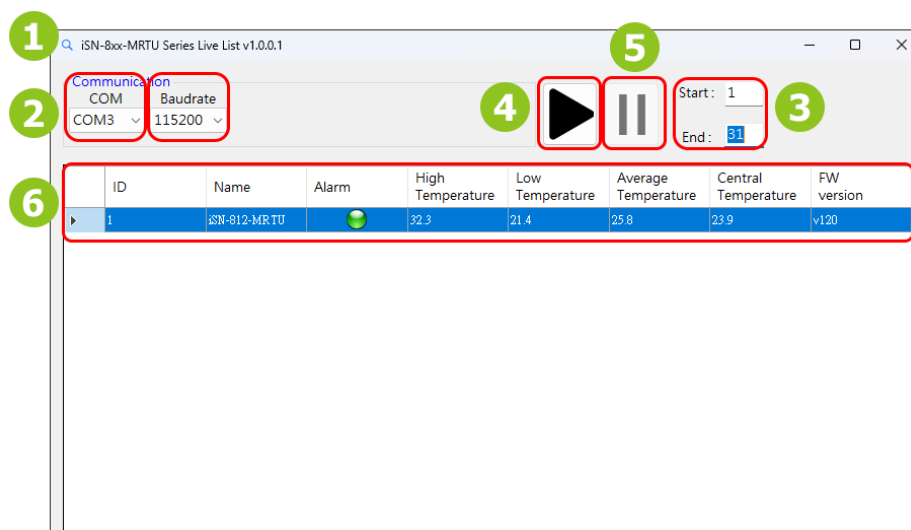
1

iSN-8xx-MRTU Series Live List v1.0.0.1

2

Communication

COM

COM3

Baudrate

115200

4

5

Start : 1

End : 31

3

6

| | ID | Name | Alarm | High Temperature | Low Temperature | Average Temperature | Central Temperature | FW version |
|---|---|---|---|---|---|---|---|---|
| ▸ | 1 | iSN-812-MRTU | | 32.3 | 21.4 | 25.8 | 23.9 | v120 |